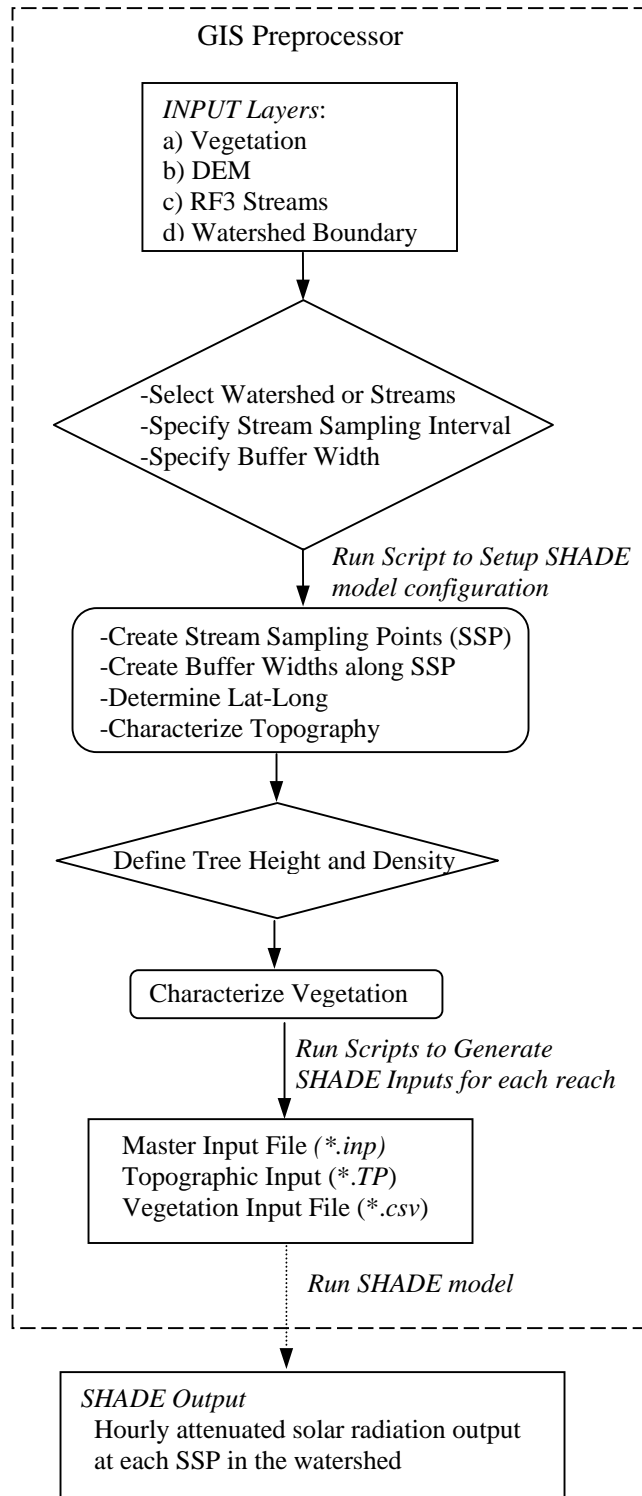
GIS Preprocessor

INPUT Layers:
a) Vegetation
b) DEM
c) RF3 Streams
d) Watershed Boundary

-Select Watershed or Streams
-Specify Stream Sampling Interval
-Specify Buffer Width

Run Script to Setup SHADE model configuration

-Create Stream Sampling Points (SSP)
-Create Buffer Widths along SSP
-Determine Lat-Long
-Characterize Topography

Define Tree Height and Density

Characterize Vegetation

Run Scripts to Generate SHADE Inputs for each reach

Master Input File (*.inp)
Topographic Input (*.TP)
Vegetation Input File (*.csv)

Run SHADE model

SHADE Output
Hourly attenuated solar radiation output at each SSP in the watershed